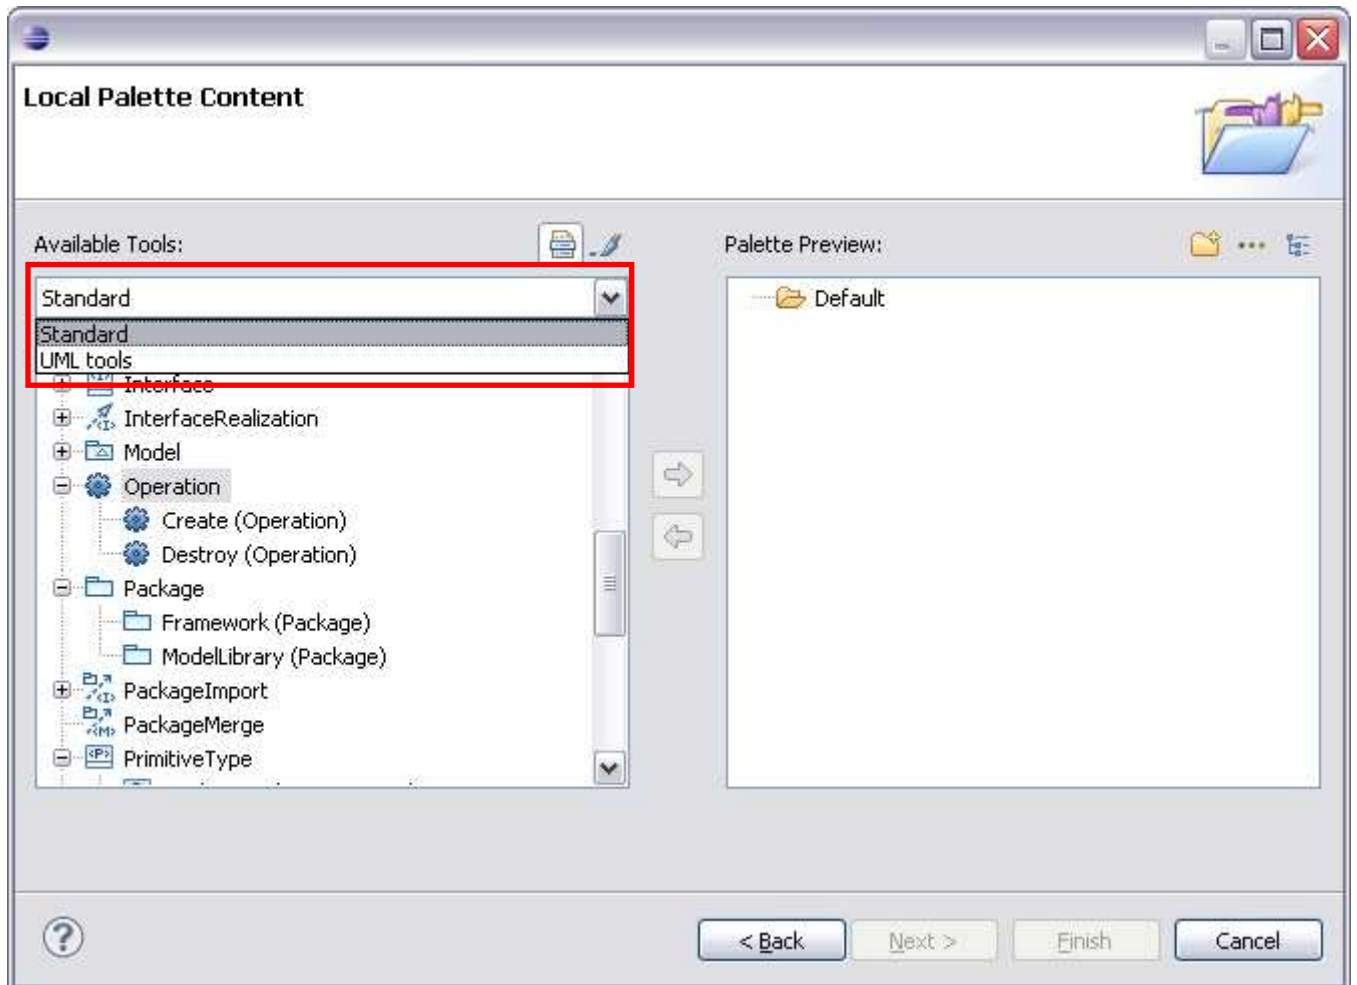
Local Palette Content

Available Tools:

Standard

Standard
UML tools

Interface
InterfaceRealization
Model
Operation
Create (Operation)
Destroy (Operation)
Package
Framework (Package)
ModelLibrary (Package)
PackageImport
PackageMerge
PrimitiveType

Palette Preview:

Default

< Back
Next >
Finish
Cancel